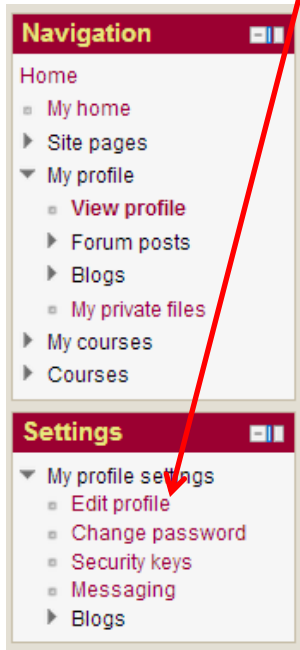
Navigation

Home
My home
Site pages
My profile
View profile
Forum posts
Blogs
My private files
My courses
Courses

Settings

My profile settings
Edit profile
Change password
Security keys
Messaging
Blogs